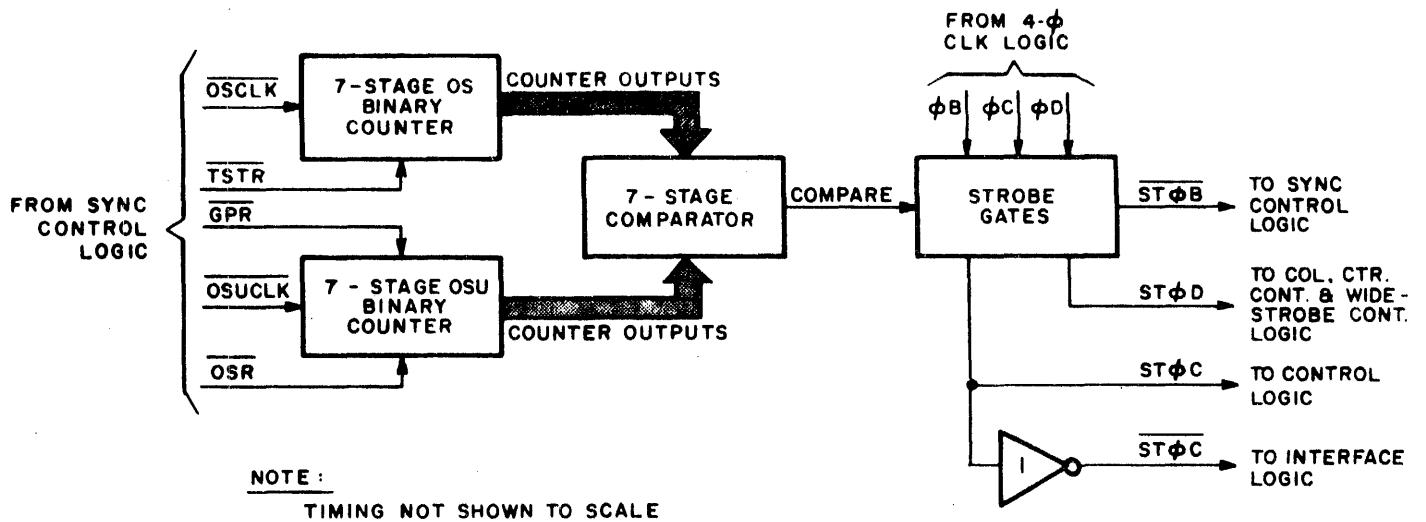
FROM 4-$\phi$ CLK LOGIC

$\phi$B $\phi$C $\phi$D

FROM SYNC CONTROL LOGIC

$\overline{\text{OSCLK}}$

7-STAGE OS BINARY COUNTER

COUNTER OUTPUTS

$\overline{\text{TSTR}}$

$\overline{\text{GPR}}$

7 - STAGE COMPARATOR

COMPARE

STROBE GATES

$\overline{\text{ST}\phi\text{B}}$

TO SYNC CONTROL LOGIC

$\overline{\text{OSUCLK}}$

7 - STAGE OSU BINARY COUNTER

COUNTER OUTPUTS

$\overline{\text{OSR}}$

ST$\phi$D

TO COL. CTR. CONT. & WIDE-STROBE CONT. LOGIC

ST$\phi$C

TO CONTROL LOGIC

1

$\overline{\text{ST}\phi\text{C}}$

TO INTERFACE LOGIC

NOTE:

TIMING NOT SHOWN TO SCALE